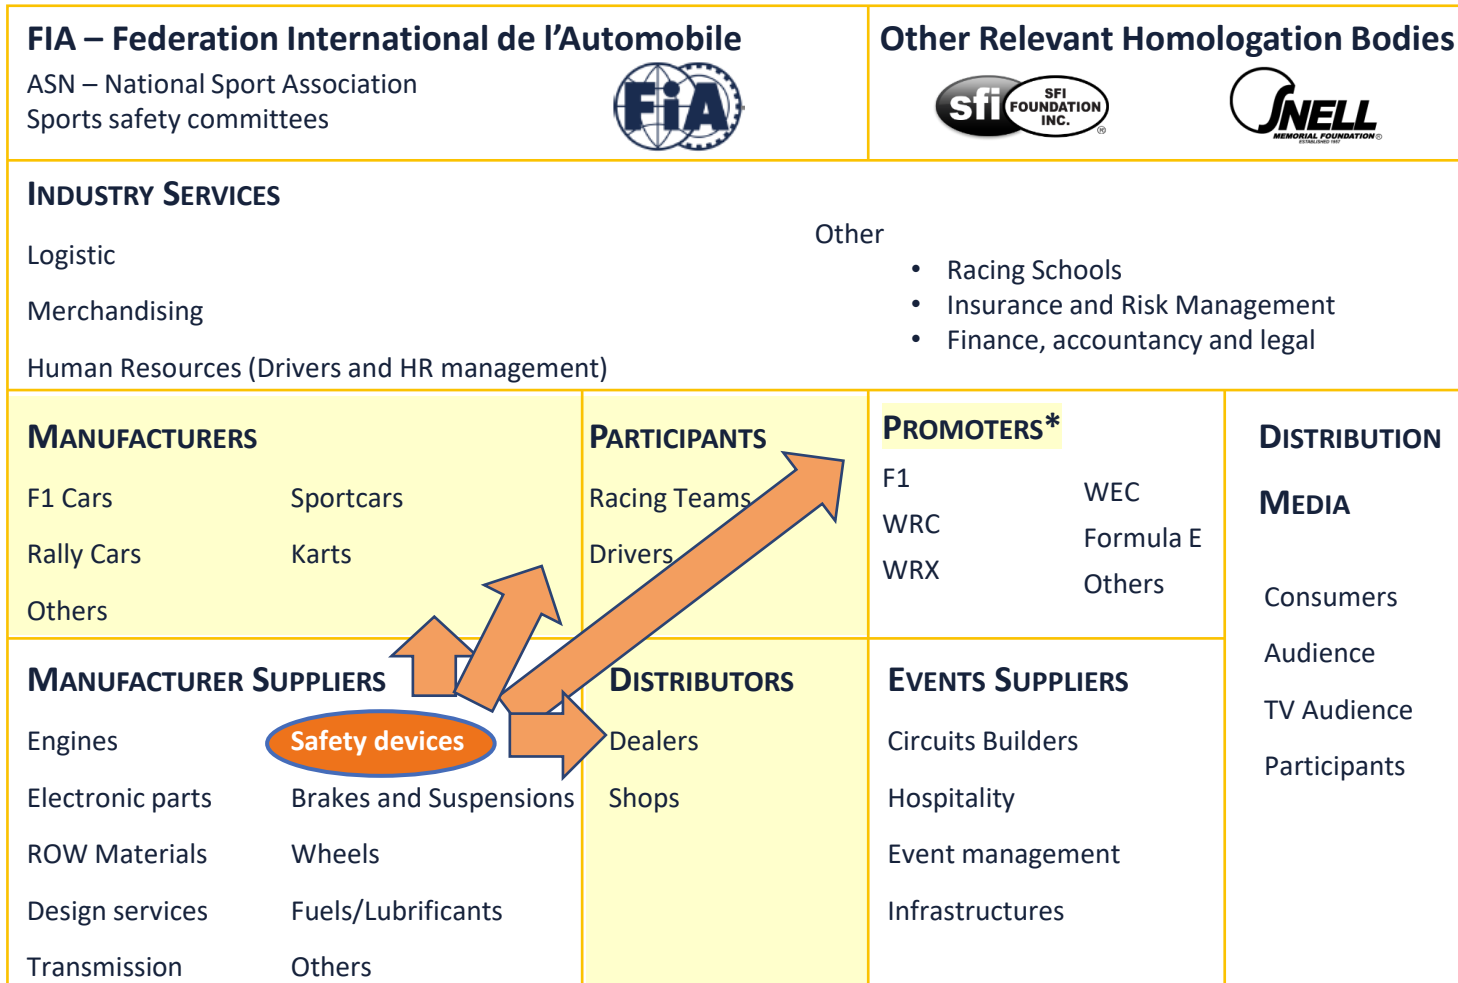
FIA – Federation International de l'Automobile

ASN – National Sport Association
Sports safety committees

FIA

Other Relevant Homologation Bodies

sfi SFI FOUNDATION INC.

SNELL MEMORIAL FOUNDATION

INDUSTRY SERVICES

Logistic

Merchandising

Human Resources (Drivers and HR management)

Other

- Racing Schools
- Insurance and Risk Management
- Finance, accountancy and legal

MANUFACTURERS

F1 Cars

Sportcars

Rally Cars

Karts

Others

PARTICIPANTS

Racing Teams

Drivers

PROMOTERS*

F1

WRC

WRX

WEC

Formula E

Others

DISTRIBUTION

MEDIA

Consumers

Audience

TV Audience

Participants

MANUFACTURER SUPPLIERS

Engines

Safety devices

Electronic parts

Brakes and Suspensions

ROW Materials

Wheels

Design services

Fuels/Lubrificants

Transmission

Others

DISTRIBUTORS

Dealers

Shops

EVENTS SUPPLIERS

Circuits Builders

Hospitality

Event management

Infrastructures